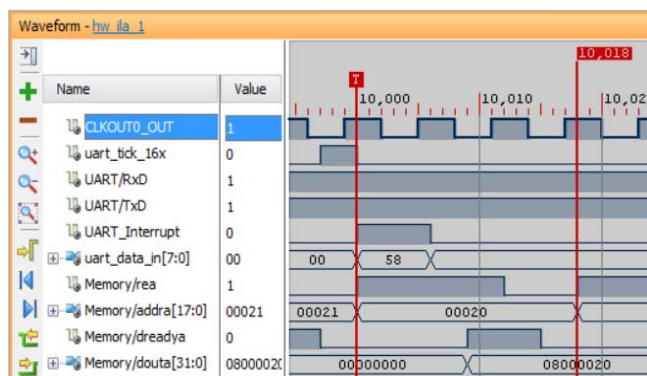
Waveform - hw_ila_1

| Name | Value |
|---|---|
| CLKOUT0_OUT | 1 |
| uart_tick_16x | 0 |
| UART/RxD | 1 |
| UART/TxD | 1 |
| UART_Interrupt | 0 |
| uart_data_in[7:0] | 00 |
| Memory/rea | 1 |
| Memory/addra[17:0] | 00021 |
| Memory/dreadya | 0 |
| Memory/douta[31:0] | 0800002 |

T
10,018
10,000
10,010
10,02

00
58
00021
00020
00000000
08000020